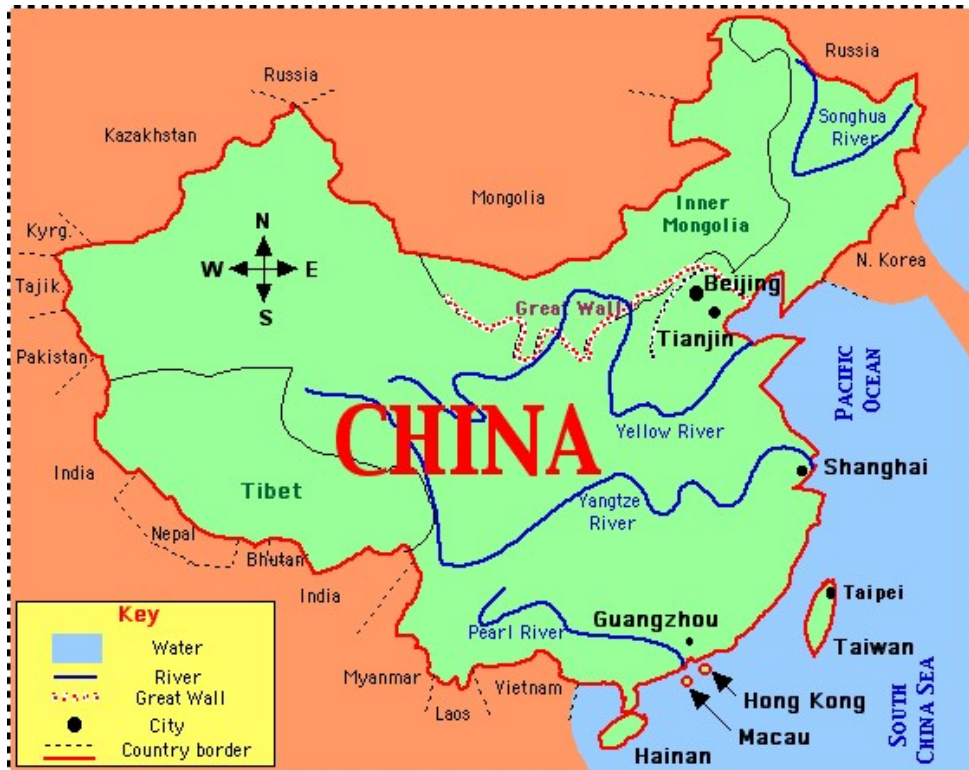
Russia

Russia

Kazakhstan

Songhua River

Mongolia

Inner Mongolia

Kyrg.

N

W

E

S

Tajik.

N. Korea

Great Wall

Beijing

Tianjin

Pakistan

PACIFIC OCEAN

CHINA

Yellow River

India

Shanghai

Tibet

Yangtze River

Nepal

Bhutan

India

Taipei

Key

Water

River

Great Wall

City

Country border

Guangzhou

Pearl River

Taiwan

Myanmar

Vietnam

Laos

Hong Kong

Macau

Hainan

SOUTH CHINA SEA